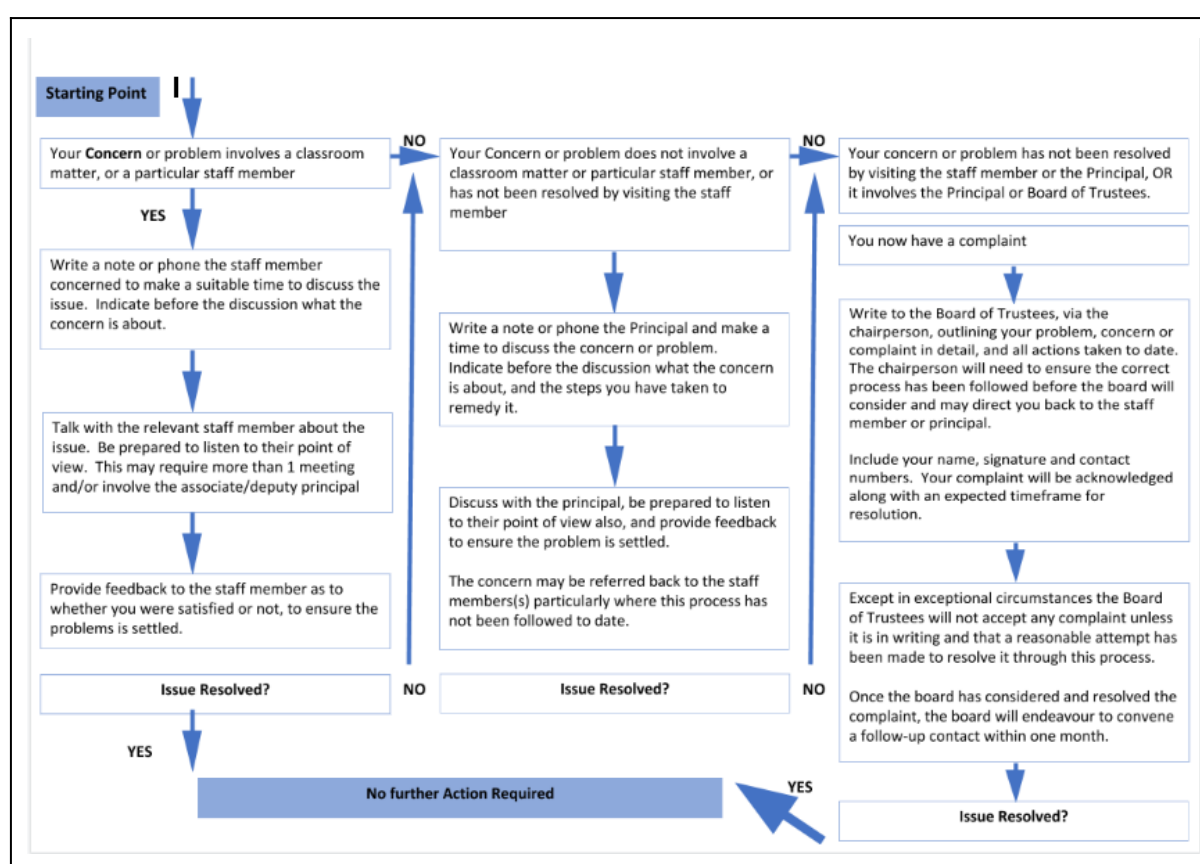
Starting Point

Your **Concern** or problem involves a classroom matter, or a particular staff member

YES

Write a note or phone the staff member concerned to make a suitable time to discuss the issue. Indicate before the discussion what the concern is about.

Talk with the relevant staff member about the issue. Be prepared to listen to their point of view. This may require more than 1 meeting and/or involve the associate/deputy principal

Provide feedback to the staff member as to whether you were satisfied or not, to ensure the problems is settled.

Issue Resolved?

YES

NO

Your Concern or problem does not involve a classroom matter or particular staff member, or has not been resolved by visiting the staff member

Write a note or phone the Principal and make a time to discuss the concern or problem. Indicate before the discussion what the concern is about, and the steps you have taken to remedy it.

Discuss with the principal, be prepared to listen to their point of view also, and provide feedback to ensure the problem is settled.

The concern may be referred back to the staff members(s) particularly where this process has not been followed to date.

NO

Issue Resolved?

NO

NO

Your concern or problem has not been resolved by visiting the staff member or the Principal, OR it involves the Principal or Board of Trustees.

You now have a complaint

Write to the Board of Trustees, via the chairperson, outlining your problem, concern or complaint in detail, and all actions taken to date. The chairperson will need to ensure the correct process has been followed before the board will consider and may direct you back to the staff member or principal.

Include your name, signature and contact numbers. Your complaint will be acknowledged along with an expected timeframe for resolution.

Except in exceptional circumstances the Board of Trustees will not accept any complaint unless it is in writing and that a reasonable attempt has been made to resolve it through this process.

Once the board has considered and resolved the complaint, the board will endeavour to convene a follow-up contact within one month.

Issue Resolved?

YES

No further Action Required